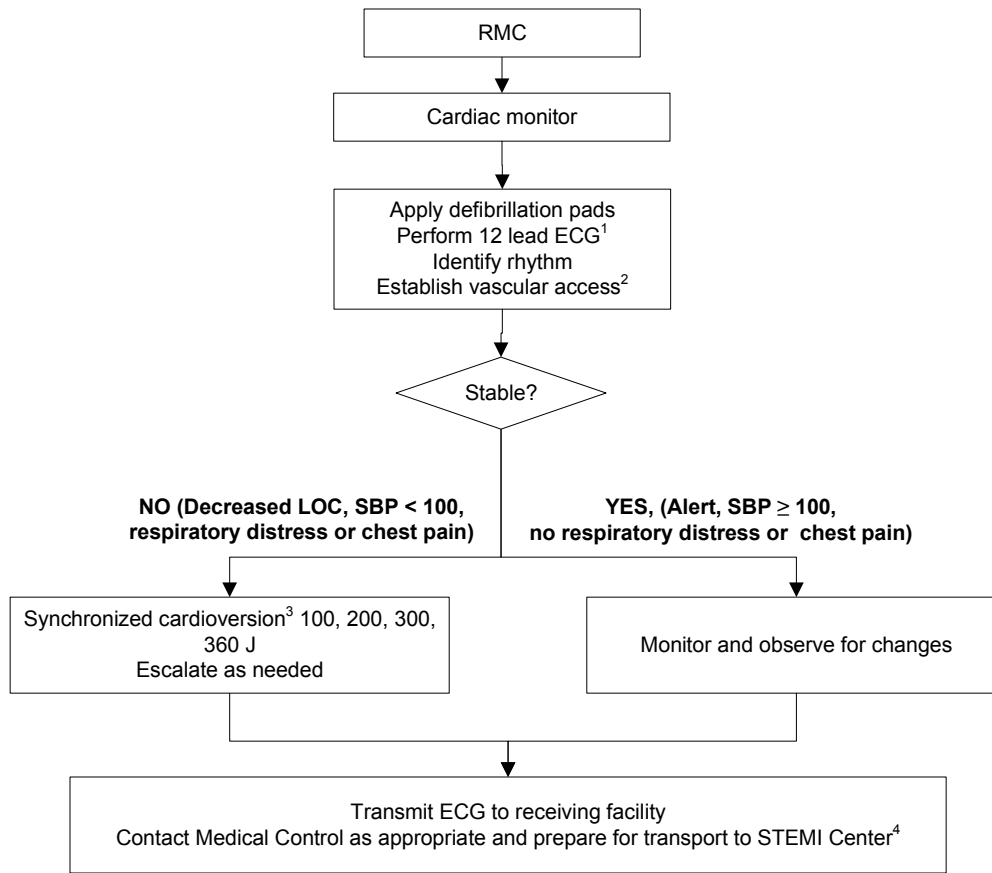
RMC

Cardiac monitor

Apply defibrillation pads
Perform 12 lead ECG$^1$
Identify rhythm
Establish vascular access$^2$

Stable?

NO (Decreased LOC, SBP < 100, respiratory distress or chest pain)

YES, (Alert, SBP $\geq$ 100, no respiratory distress or chest pain)

Synchronized cardioversion$^3$ 100, 200, 300, 360 J
Escalate as needed

Monitor and observe for changes

Transmit ECG to receiving facility
Contact Medical Control as appropriate and prepare for transport to STEMI Center$^4$